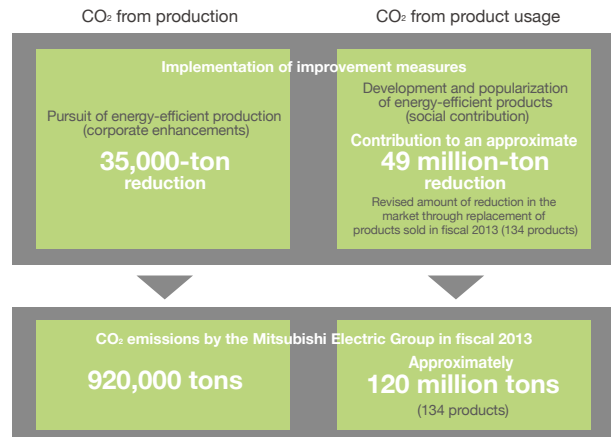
$CO_2$ from production

$CO_2$ from product usage

Implementation of improvement measures

Pursuit of energy-efficient production (corporate enhancements)

35,000-ton reduction

Development and popularization of energy-efficient products (social contribution)

Contribution to an approximate 49 million-ton reduction

Revised amount of reduction in the market through replacement of products sold in fiscal 2013 (134 products)

$CO_2$ emissions by the Mitsubishi Electric Group in fiscal 2013

920,000 tons

Approximately 120 million tons

(134 products)